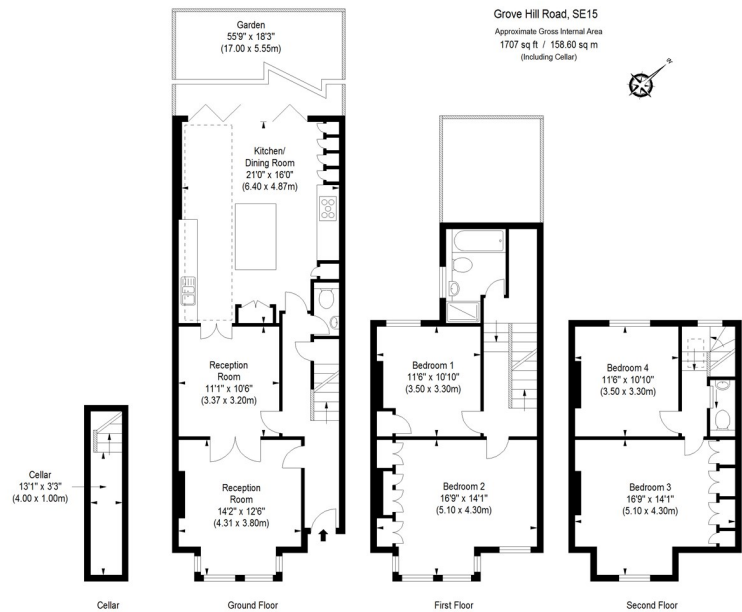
Grove Hill Road, SE15
Approximate Gross Internal Area
1707 sq ft / 158.60 sq m
(Including Cellar)

Garden
55'9" x 18'3"
(17.00 x 5.55m)

Kitchen/
Dining Room
21'0" x 16'0"
(6.40 x 4.87m)

Reception
Room
11'1" x 10'6"
(3.37 x 3.20m)

Reception
Room
14'2" x 12'6"
(4.31 x 3.80m)

Cellar
13'1" x 3'3"
(4.00 x 1.00m)

Bedroom 1
11'6" x 10'10"
(3.50 x 3.30m)

Bedroom 2
16'9" x 14'1"
(5.10 x 4.30m)

Bedroom 4
11'6" x 10'10"
(3.50 x 3.30m)

Bedroom 3
16'9" x 14'1"
(5.10 x 4.30m)

Cellar

Ground Floor

First Floor

Second Floor